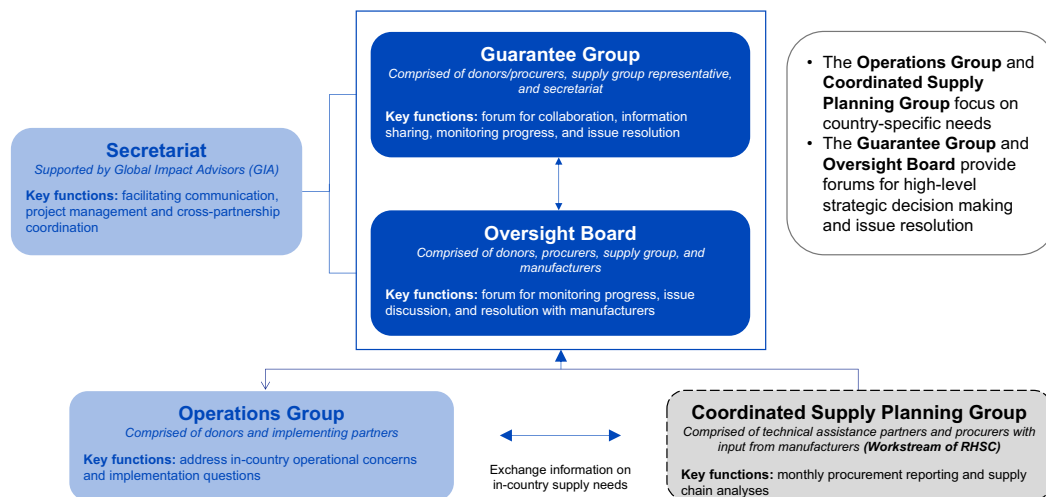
Guarantee Group
Comprised of donors/procurers, supply group representative, and secretariat

Key functions: forum for collaboration, information sharing, monitoring progress, and issue resolution

Secretariat
Supported by Global Impact Advisors (GIA)

Key functions: facilitating communication, project management and cross-partnership coordination

Oversight Board
Comprised of donors, procurers, supply group, and manufacturers

Key functions: forum for monitoring progress, issue discussion, and resolution with manufacturers

• The Operations Group and Coordinated Supply Planning Group focus on country-specific needs
• The Guarantee Group and Oversight Board provide forums for high-level strategic decision making and issue resolution

Operations Group
Comprised of donors and implementing partners

Key functions: address in-country operational concerns and implementation questions

Exchange information on in-country supply needs

Coordinated Supply Planning Group
Comprised of technical assistance partners and procurers with input from manufacturers (Workstream of RHSC)

Key functions: monthly procurement reporting and supply chain analyses